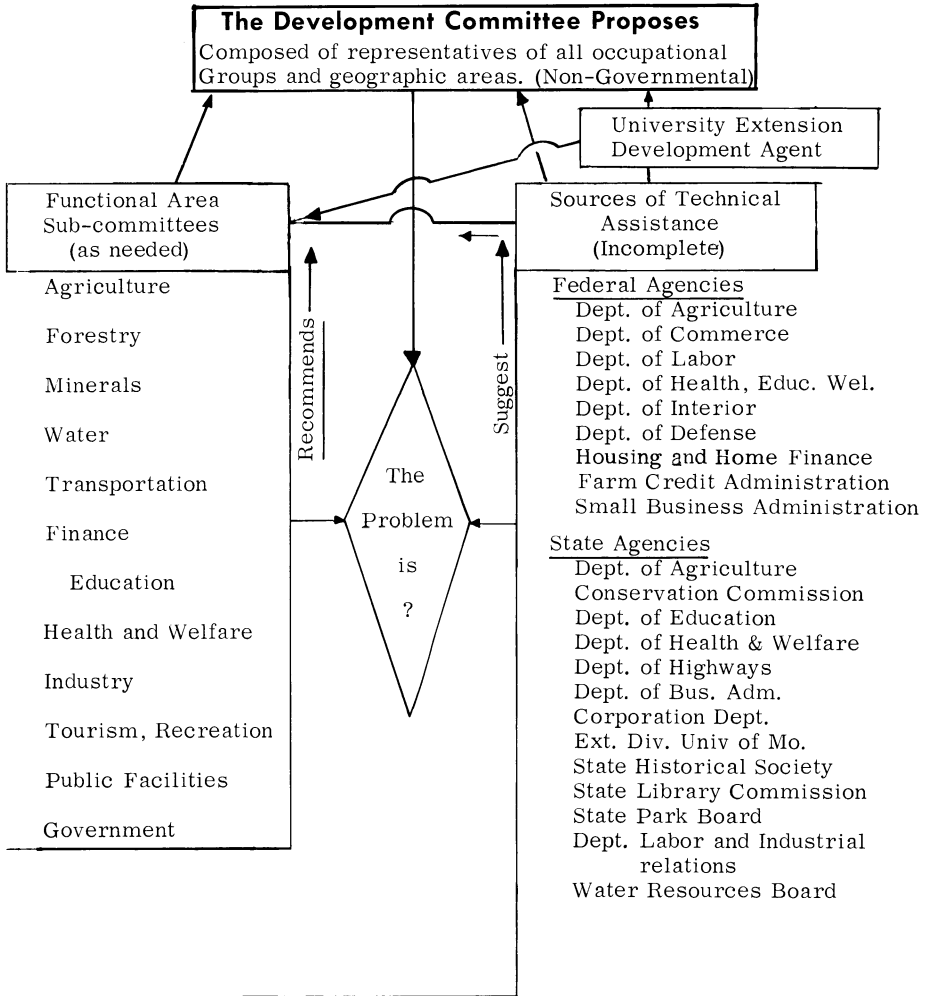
The Development Committee Proposes
Composed of representatives of all occupational Groups and geographic areas. (Non-Governmental)

University Extension Development Agent

Functional Area Sub-committees (as needed)

Agriculture
Forestry
Minerals
Water
Transportation
Finance
Education
Health and Welfare
Industry
Tourism, Recreation
Public Facilities
Government

Recommends

The Problem is ?

Suggest

Sources of Technical Assistance (Incomplete)

Federal Agencies
Dept. of Agriculture
Dept. of Commerce
Dept. of Labor
Dept. of Health, Educ. Wel.
Dept. of Interior
Dept. of Defense
Housing and Home Finance
Farm Credit Administration
Small Business Administration

State Agencies
Dept. of Agriculture
Conservation Commission
Dept. of Education
Dept. of Health & Welfare
Dept. of Highways
Dept. of Bus. Adm.
Corporation Dept.
Ext. Div. Univ of Mo.
State Historical Society
State Library Commission
State Park Board
Dept. Labor and Industrial relations
Water Resources Board